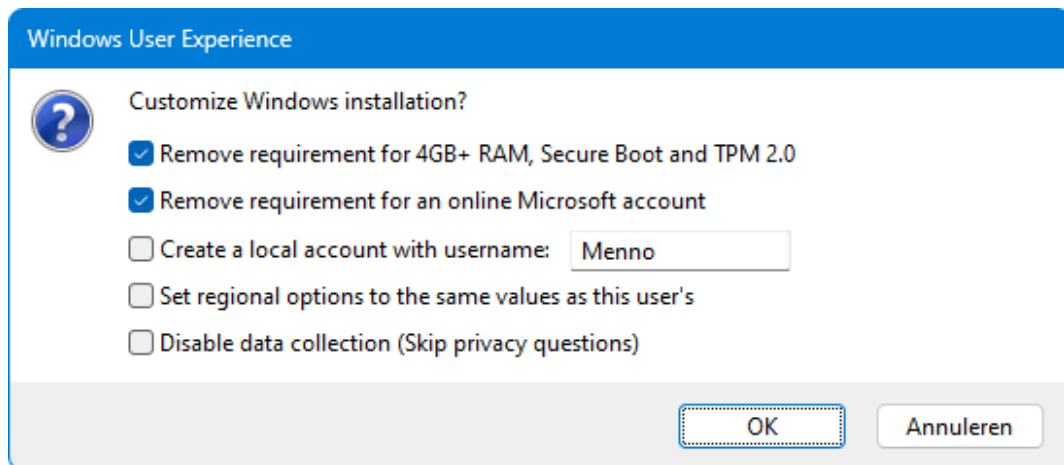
Windows User Experience

Customize Windows installation?

Remove requirement for 4GB+ RAM, Secure Boot and TPM 2.0

Remove requirement for an online Microsoft account

Create a local account with username: Menno

Set regional options to the same values as this user's

Disable data collection (Skip privacy questions)

OK

Annuleren